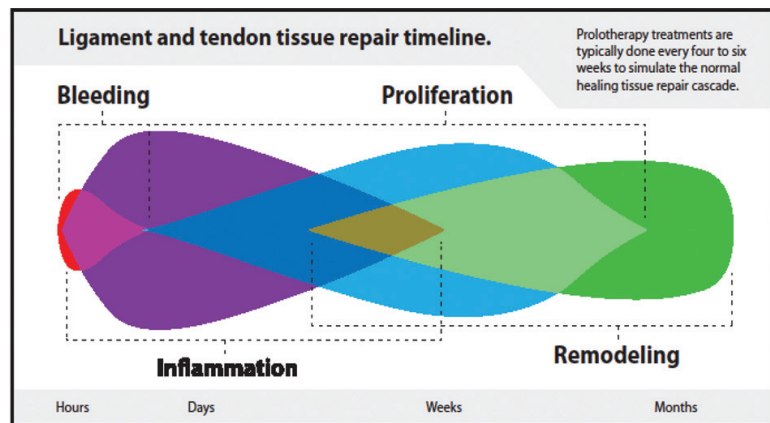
Ligament and tendon tissue repair timeline.

Prolotherapy treatments are typically done every four to six weeks to simulate the normal healing tissue repair cascade.

Bleeding

Proliferation

Inflammation

Remodeling

Hours

Days

Weeks

Months